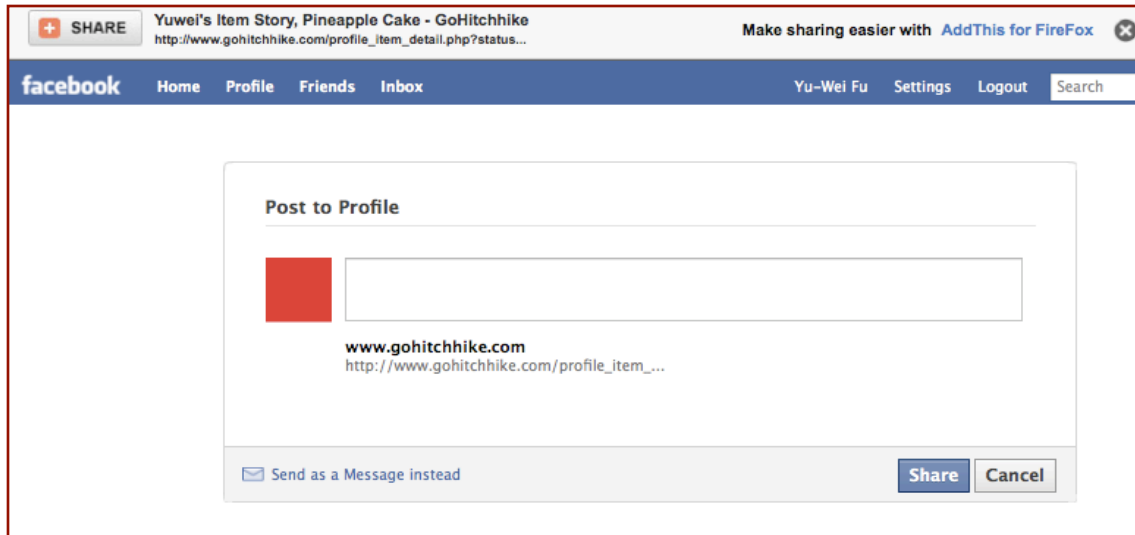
SHARE

Yuwei's Item Story, Pineapple Cake - GoHitchhike
http://www.gohitchhike.com/profile_item_detail.php?status...

Make sharing easier with AddThis for FireFox

facebook Home Profile Friends Inbox

Yu-Wei Fu Settings Logout Search

Post to Profile

www.gohitchhike.com
http://www.gohitchhike.com/profile_item_...

Send as a Message instead

Share Cancel